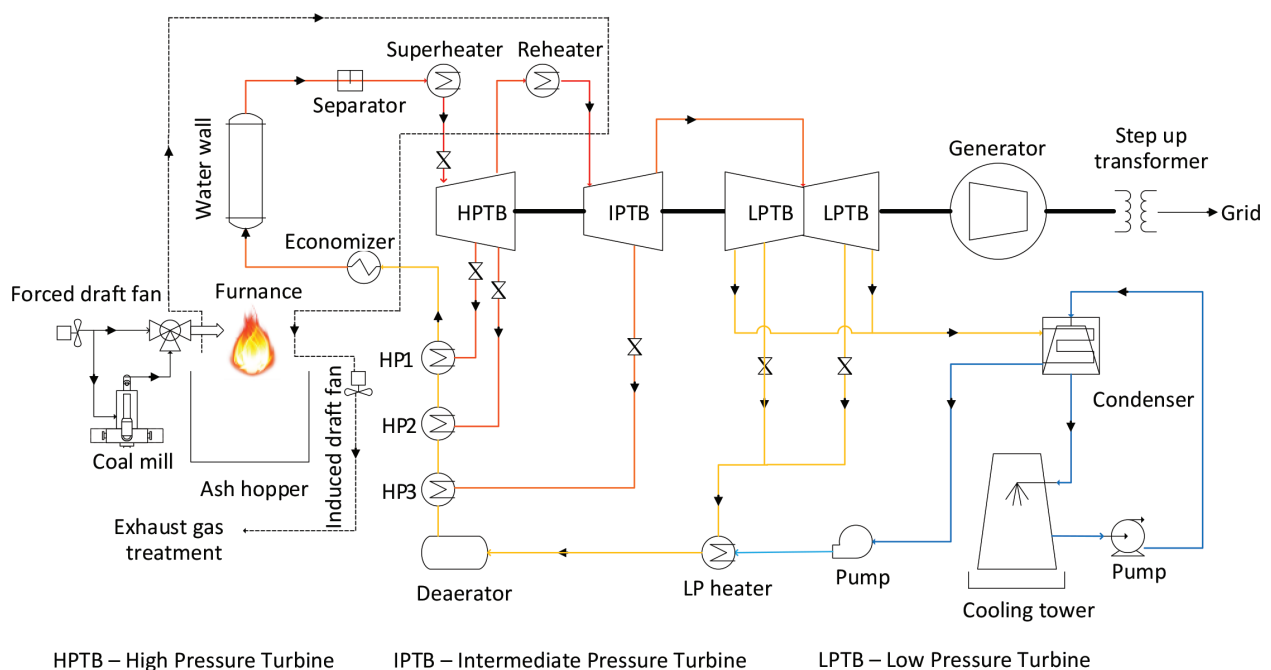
Superheater
Reheater
Separator
Water wall
Generator
Step up transformer
HPTB
IPTB
LPTB
LPTB
Grid
Economizer
Forced draft fan
Furnance
HP1
HP2
HP3
Condenser
Induced draft fan
Coal mill
Ash hopper
Exhaust gas treatment
Deaerator
LP heater
Pump
Pump
Cooling tower

HPTB – High Pressure Turbine
IPTB – Intermediate Pressure Turbine
LPTB – Low Pressure Turbine